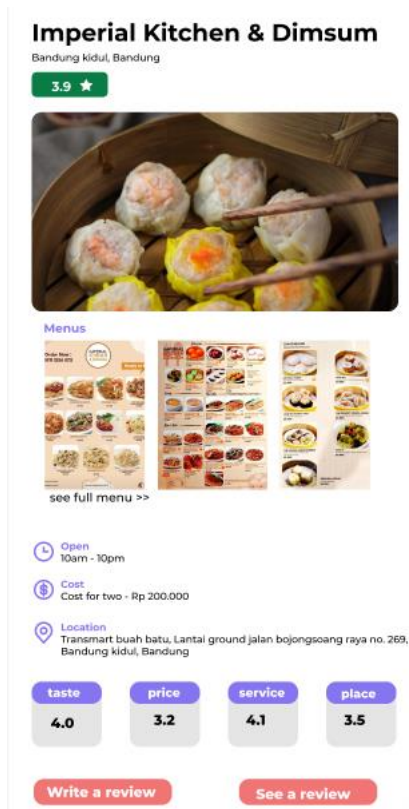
Imperial Kitchen & Dimsum
Bandung kidul, Bandung
3.9 ★

Menus

see full menu >>

Open
10am - 10pm

Cost
Cost for two - Rp 200.000

Location
Transmart buah batu, Lantai ground jalan bojongsoang raya no. 269, Bandung kidul, Bandung

| taste | price | service | place |
|---|---|---|---|
| 4.0 | 3.2 | 4.1 | 3.5 |

Write a review
See a review